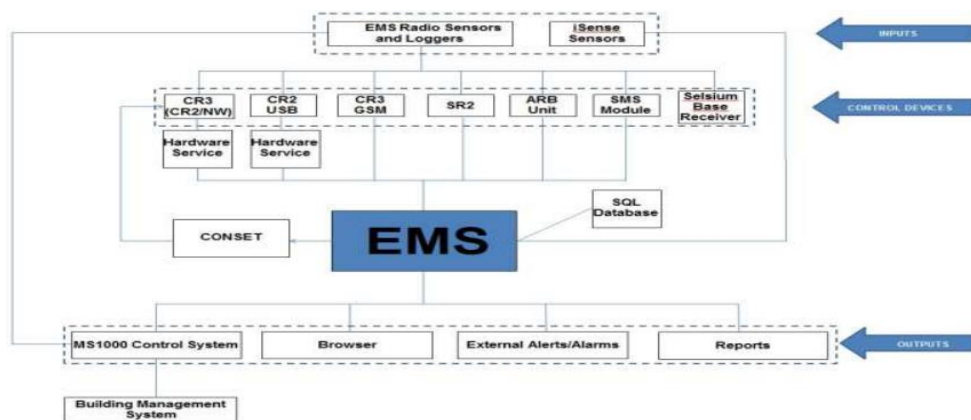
EMS Radio Sensors and Loggers

iSense Sensors

INPUTS

CR3 (CR2/NW)

CR2 USB

CR3 GSM

SR2

ARB Unit

SMS Module

Selsium Base Receiver

CONTROL DEVICES

Hardware Service

Hardware Service

SQL Database

CONSET

EMS

MS1000 Control System

Browser

External Alerts/Alarms

Reports

OUTPUTS

Building Management System